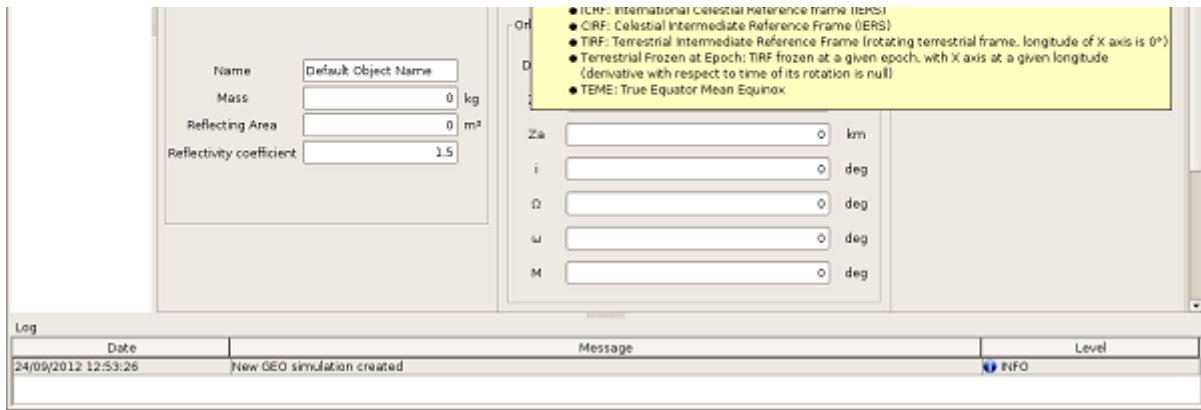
ICRF: International Celestial Reference frame (IERS)
CIRF: Celestial Intermediate Reference Frame (IERS)
TIRF: Terrestrial Intermediate Reference Frame (rotating terrestrial frame, longitude of X axis is 0°)
Terrestrial Frozen at Epoch: TIRF frozen at a given epoch, with X axis at a given longitude (derivative with respect to time of its rotation is null)
TEME: True Equator Mean Equinox

Name Default Object Name
Mass 0 kg
Reflecting Area 0 m²
Reflectivity coefficient 1.5

Or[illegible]
D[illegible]
Z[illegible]
Za 0 km
i 0 deg
Ω 0 deg
ω 0 deg
M 0 deg

Log

| Date | Message | Level |
|---|---|---|
| 24/09/2012 12:53:26 | New GEO simulation created | INFO |